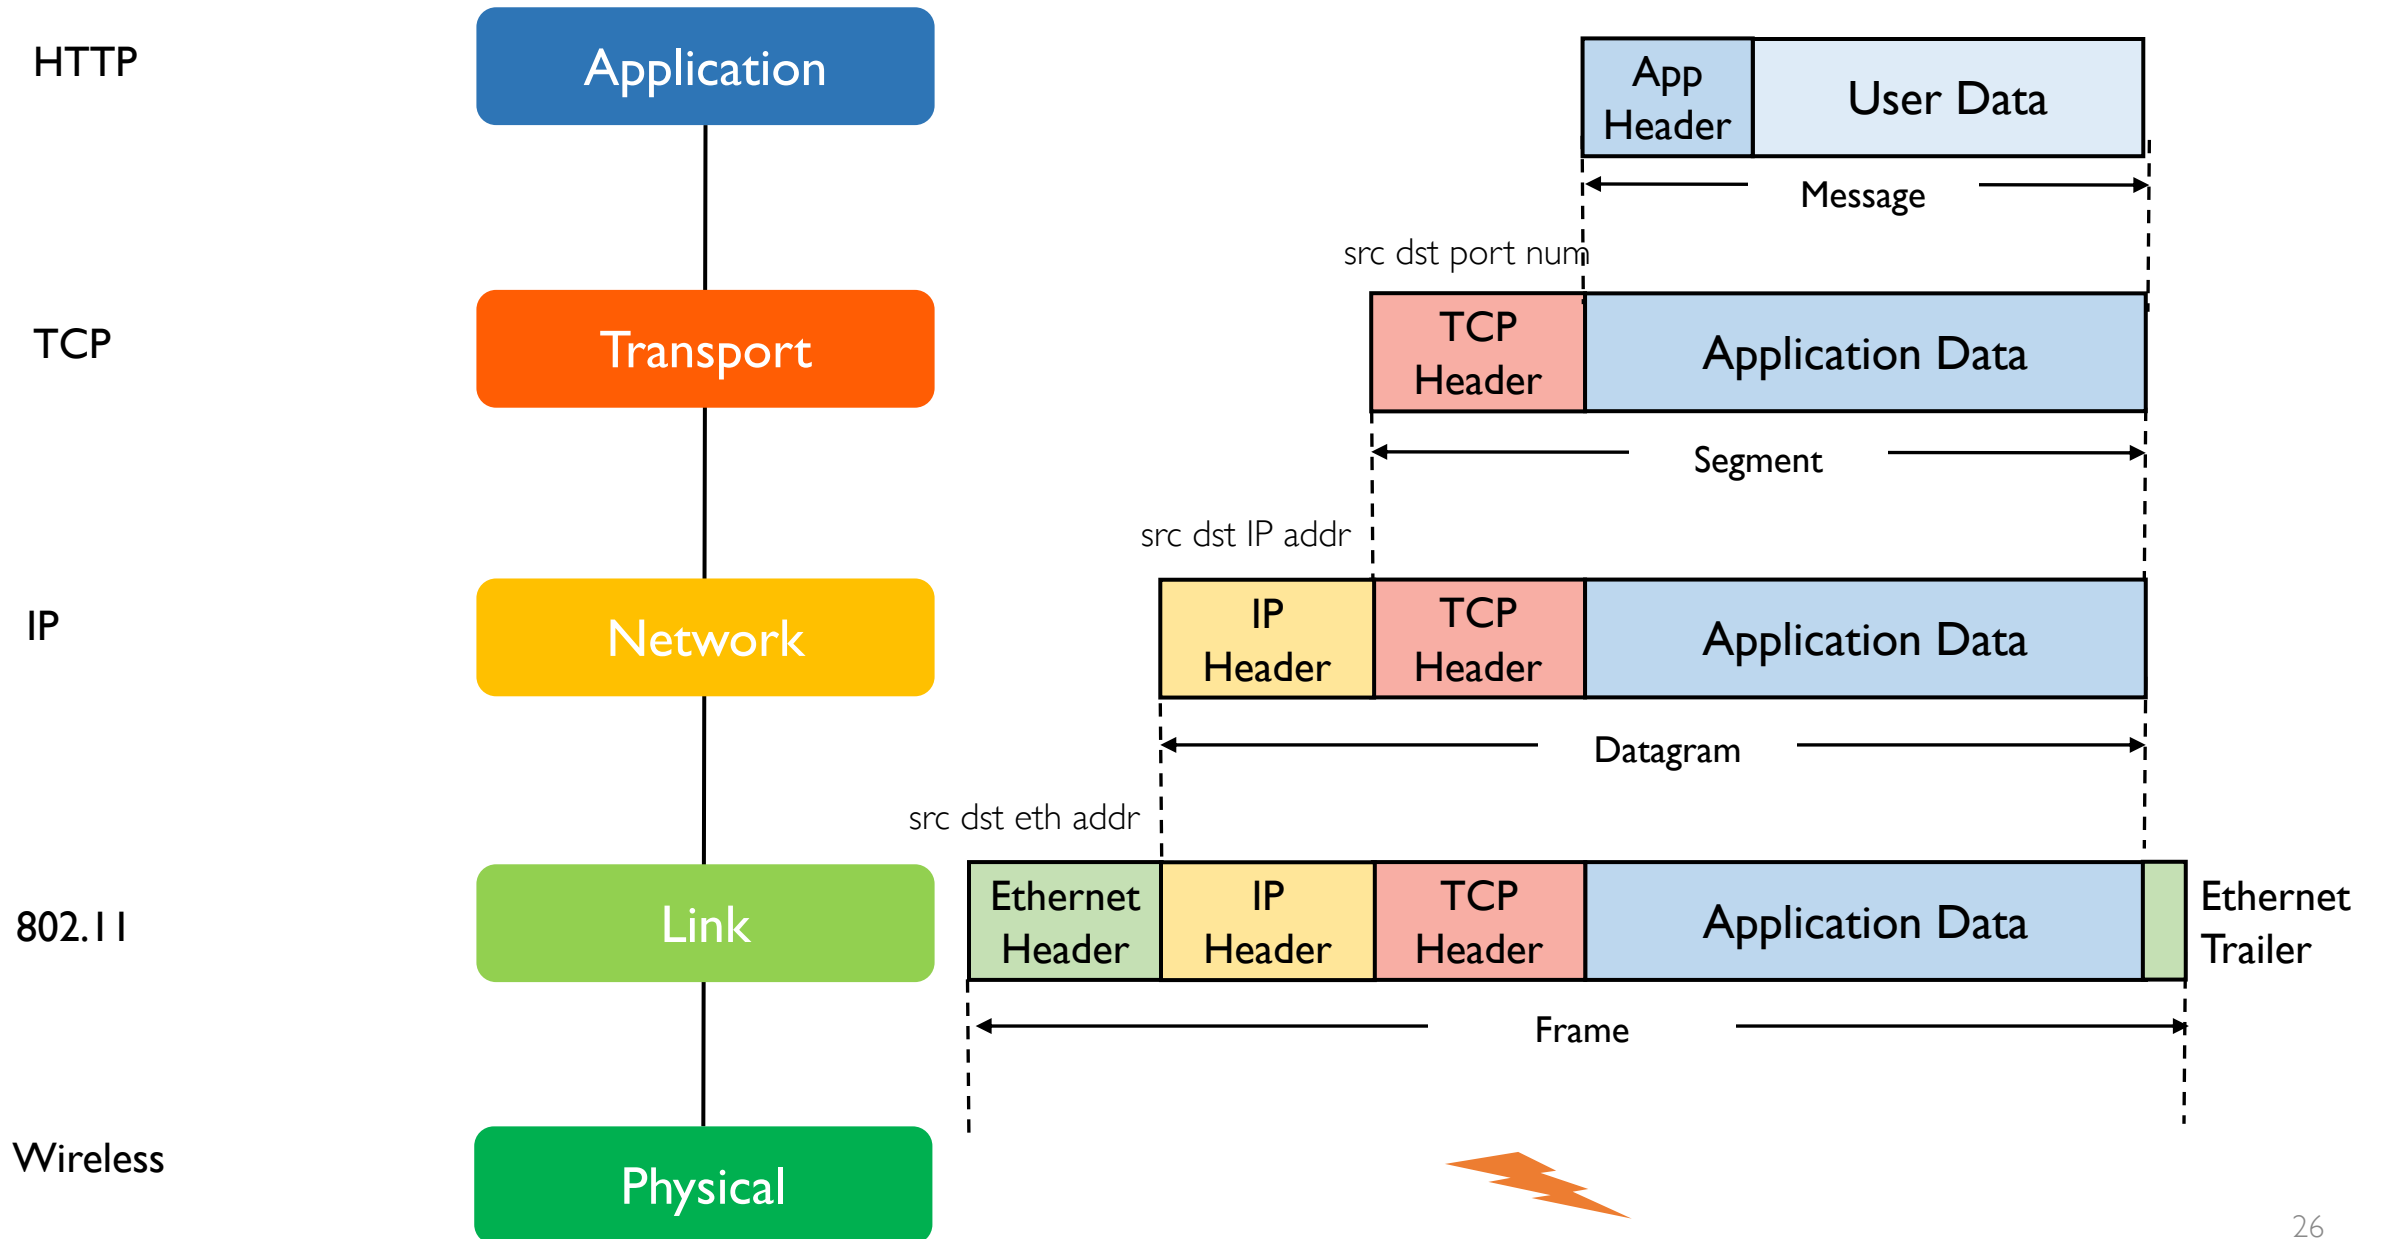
HTTP

Application

App Header

User Data

Message

src dst port num

TCP

Transport

TCP Header

Application Data

Segment

src dst IP addr

IP

Network

IP Header

TCP Header

Application Data

Datagram

src dst eth addr

802.11

Link

Ethernet Header

IP Header

TCP Header

Application Data

Ethernet Trailer

Frame

Wireless

Physical

26